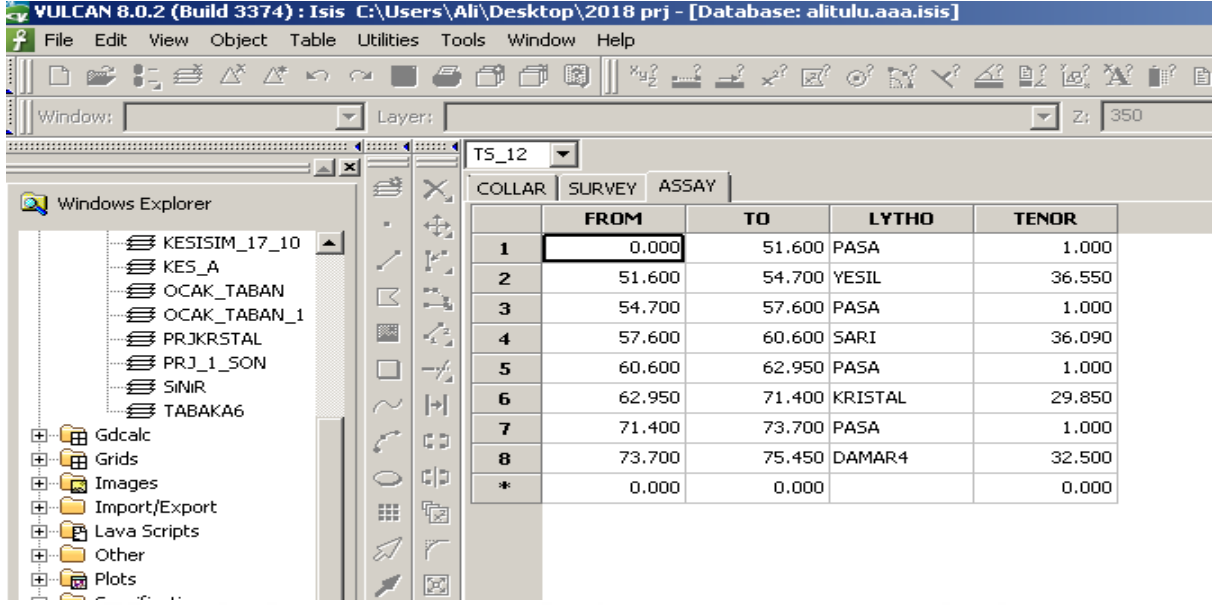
VULCAN 8.0.2 (Build 3374) : Isis C:\Users\Ali\Desktop\2018 prj - [Database: alitulu.aaa.isis]

File Edit View Object Table Utilities Tools Window Help

Window: Layer: Z: 350

Windows Explorer

KESISIM_17_10
KES_A
OCAK_TABAN
OCAK_TABAN_1
PRJKRSTAL
PRJ_1_SON
SiNiR
TABAKA6
Gdcalc
Grids
Images
Import/Export
Lava Scripts
Other
Plots

TS_12

COLLAR SURVEY ASSAY

| | FROM | TO | LYTHO | TENOR |
|---|---|---|---|---|
| 1 | 0.000 | 51.600 | PASA | 1.000 |
| 2 | 51.600 | 54.700 | YESIL | 36.550 |
| 3 | 54.700 | 57.600 | PASA | 1.000 |
| 4 | 57.600 | 60.600 | SARI | 36.090 |
| 5 | 60.600 | 62.950 | PASA | 1.000 |
| 6 | 62.950 | 71.400 | KRISTAL | 29.850 |
| 7 | 71.400 | 73.700 | PASA | 1.000 |
| 8 | 73.700 | 75.450 | DAMAR4 | 32.500 |
| * | 0.000 | 0.000 | | 0.000 |